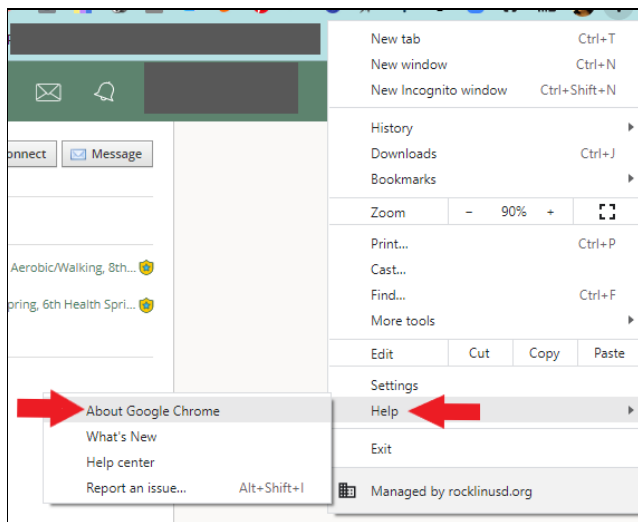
onnect
Message

Aerobic/Walking, 8th...
pring, 6th Health Spri...

New tab Ctrl+T
New window Ctrl+N
New Incognito window Ctrl+Shift+N

History
Downloads Ctrl+J
Bookmarks

Zoom − 90% +

Print... Ctrl+P
Cast...
Find... Ctrl+F
More tools

Edit Cut Copy Paste

Settings
Help

Exit

Managed by rocklinusd.org

About Google Chrome
What's New
Help center
Report an issue... Alt+Shift+I